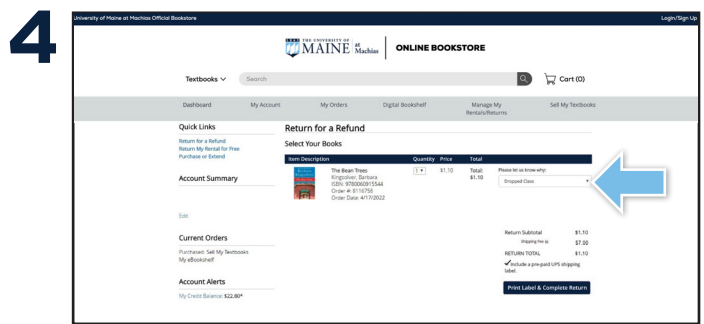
4

University of Maine at Machias Official Bookstore

Login/Sign Up

THE UNIVERSITY OF MAINE at Machias

ONLINE BOOKSTORE

Textbooks

Search

Cart (0)

Dashboard

My Account

My Orders

Digital Bookshelf

Manage My Rentals/Returns

Sell My Textbooks

Quick Links

Return for a Refund
Return My Rental for Free
Purchase or Extend

Account Summary

Edit

Current Orders

Purchased: Sell My Textbooks
My eBookshelf

Account Alerts

My Credit Balance: $22.80*

Return for a Refund

Select Your Books

| Item Description | Quantity | Price | Total |
|---|---|---|---|
| The Bean Trees Kingsolver, Barbara ISBN: 9780060915544 Order #: 8116758 Order Date: 4/17/2022 | 1 | $1.10 | Total: $1.10 |

Please let us know why:

Dropped Class

Return Subtotal $1.10
Shipping Fee $7.00
RETURN TOTAL $1.10

Include a pre-paid UPS shipping label.

Print Label & Complete Return